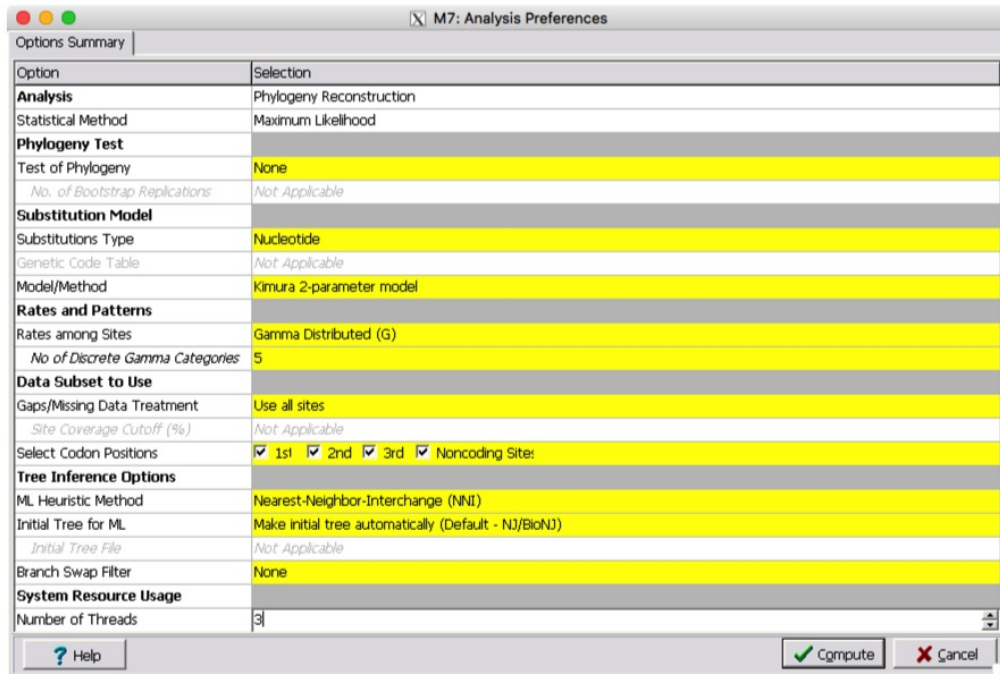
M7: Analysis Preferences

Options Summary

| Option | Selection |
|---|---|
| **Analysis** | Phylogeny Reconstruction |
| Statistical Method | Maximum Likelihood |
| **Phylogeny Test** | |
| Test of Phylogeny | None |
| No. of Bootstrap Replications | Not Applicable |
| **Substitution Model** | |
| Substitutions Type | Nucleotide |
| Genetic Code Table | Not Applicable |
| Model/Method | Kimura 2-parameter model |
| **Rates and Patterns** | |
| Rates among Sites | Gamma Distributed (G) |
| No of Discrete Gamma Categories | 5 |
| **Data Subset to Use** | |
| Gaps/Missing Data Treatment | Use all sites |
| Site Coverage Cutoff (%) | Not Applicable |
| Select Codon Positions | ☑ 1st ☑ 2nd ☑ 3rd ☑ Noncoding Sites |
| **Tree Inference Options** | |
| ML Heuristic Method | Nearest-Neighbor-Interchange (NNI) |
| Initial Tree for ML | Make initial tree automatically (Default - NJ/BioNJ) |
| Initial Tree File | Not Applicable |
| Branch Swap Filter | None |
| **System Resource Usage** | |
| Number of Threads | 3 |

? Help

Compute

Cancel